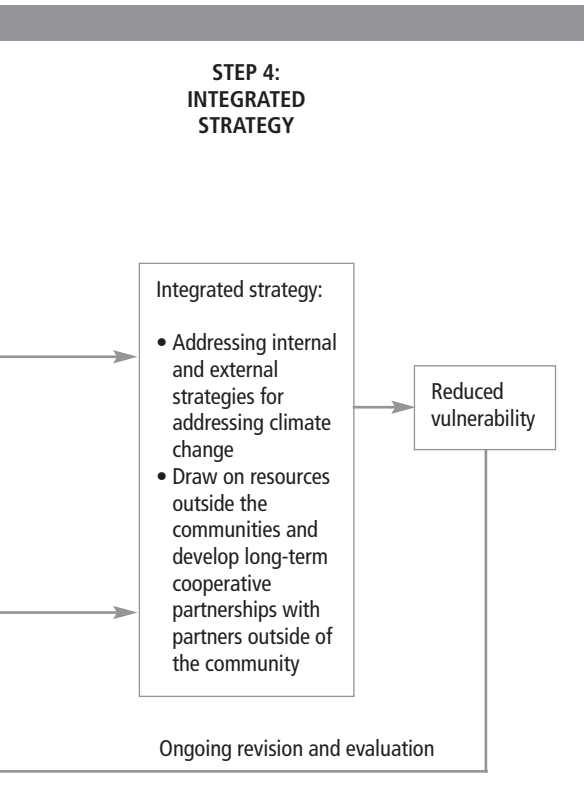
STEP 4:
INTEGRATED
STRATEGY

Integrated strategy:

• Addressing internal and external strategies for addressing climate change
• Draw on resources outside the communities and develop long-term cooperative partnerships with partners outside of the community

Reduced vulnerability

Ongoing revision and evaluation